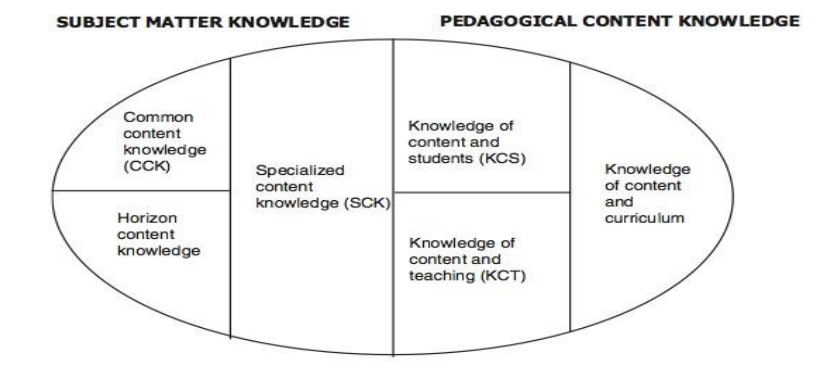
SUBJECT MATTER KNOWLEDGE

PEDAGOGICAL CONTENT KNOWLEDGE

Common content knowledge (CCK)

Horizon content knowledge

Specialized content knowledge (SCK)

Knowledge of content and students (KCS)

Knowledge of content and teaching (KCT)

Knowledge of content and curriculum